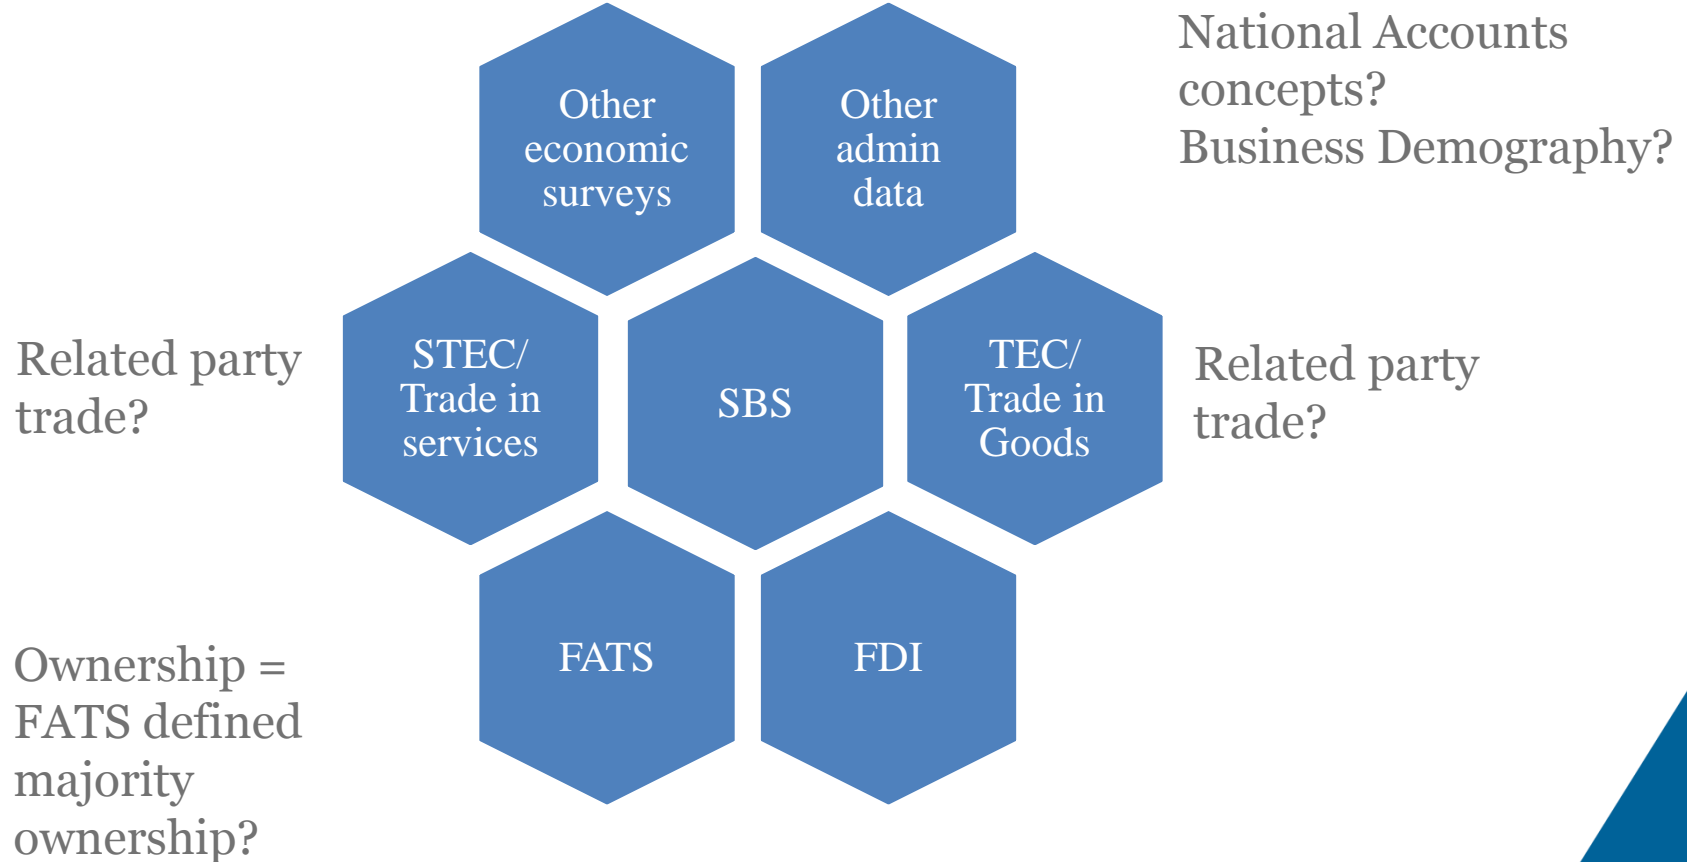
Other economic surveys

Other admin data

National Accounts concepts?
Business Demography?

Related party trade?

STEC/ Trade in services

SBS

TEC/ Trade in Goods

Related party trade?

FATS

FDI

Ownership = FATS defined majority ownership?